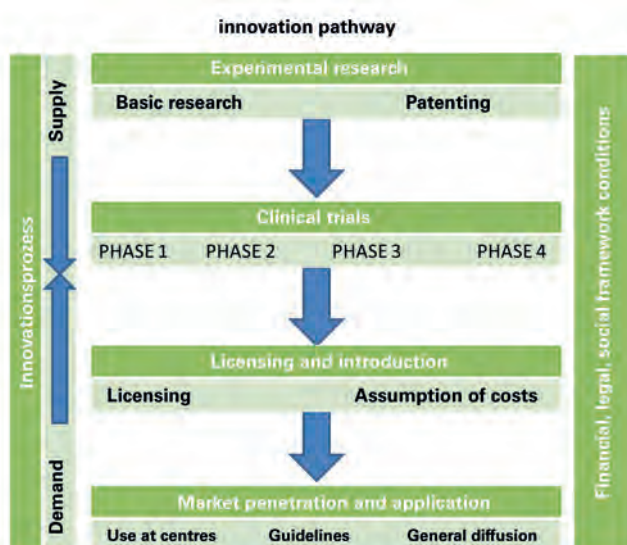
innovation pathway

Innovationsprozess

Supply

Demand

Experimental research

Basic research

Patenting

Clinical trials

PHASE 1

PHASE 2

PHASE 3

PHASE 4

Licensing and introduction

Licensing

Assumption of costs

Market penetration and application

Use at centres

Guidelines

General diffusion

Financial, legal, social framework conditions